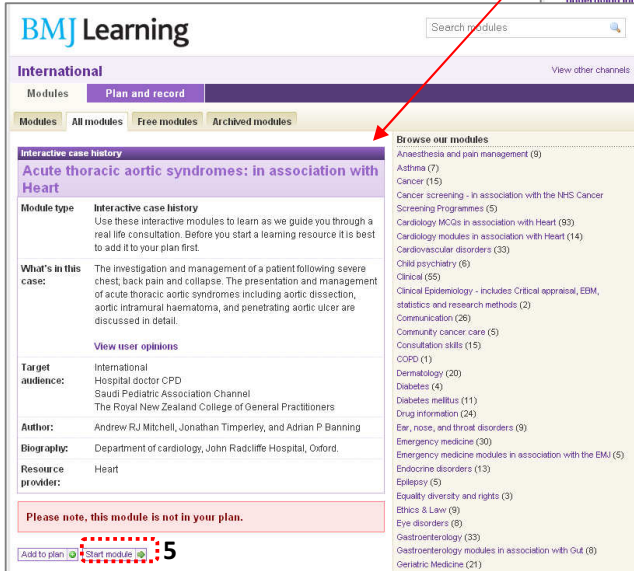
BMJ Learning

Search modules

International

View other channels

Modules

Plan and record

Modules

All modules

Free modules

Archived modules

Interactive case history

Acute thoracic aortic syndromes: in association with Heart

| Module type | Interactive case history<br>Use these interactive modules to learn as we guide you through a real life consultation. Before you start a learning resource it is best to add it to your plan first. |
|---|---|
| What's in this case: | The investigation and management of a patient following severe chest, back pain and collapse. The presentation and management of acute thoracic aortic syndromes including aortic dissection, aortic intramural haematoma, and penetrating aortic ulcer are discussed in detail.<br>View user opinions |
| Target audience: | International<br>Hospital doctor CPD<br>Saudi Pediatric Association Channel<br>The Royal New Zealand College of General Practitioners |
| Author: | Andrew RJ Mitchell, Jonathan Timperley, and Adrian P Banning |
| Biography: | Department of cardiology, John Radcliffe Hospital, Oxford. |
| Resource provider: | Heart |

Please note, this module is not in your plan.

Add to plan

Start module

5

Browse our modules

Anaesthesia and pain management (9)
Asthma (7)
Cancer (15)
Cancer screening - in association with the NHS Cancer Screening Programmes (5)
Cardiology MCQs in association with Heart (93)
Cardiology modules in association with Heart (14)
Cardiovascular disorders (33)
Child psychiatry (6)
Clinical (55)
Clinical Epidemiology - includes Critical appraisal, EBM, statistics and research methods (2)
Communication (26)
Community cancer care (5)
Consultation skills (15)
COPD (1)
Dermatology (20)
Diabetes (4)
Diabetes mellitus (11)
Drug information (24)
Ear, nose, and throat disorders (9)
Emergency medicine (30)
Emergency medicine modules in association with the EMJ (5)
Endocrine disorders (13)
Epilepsy (5)
Equality diversity and rights (3)
Ethics & Law (9)
Eye disorders (8)
Gastroenterology (33)
Gastroenterology modules in association with Gut (8)
Geriatric Medicine (21)